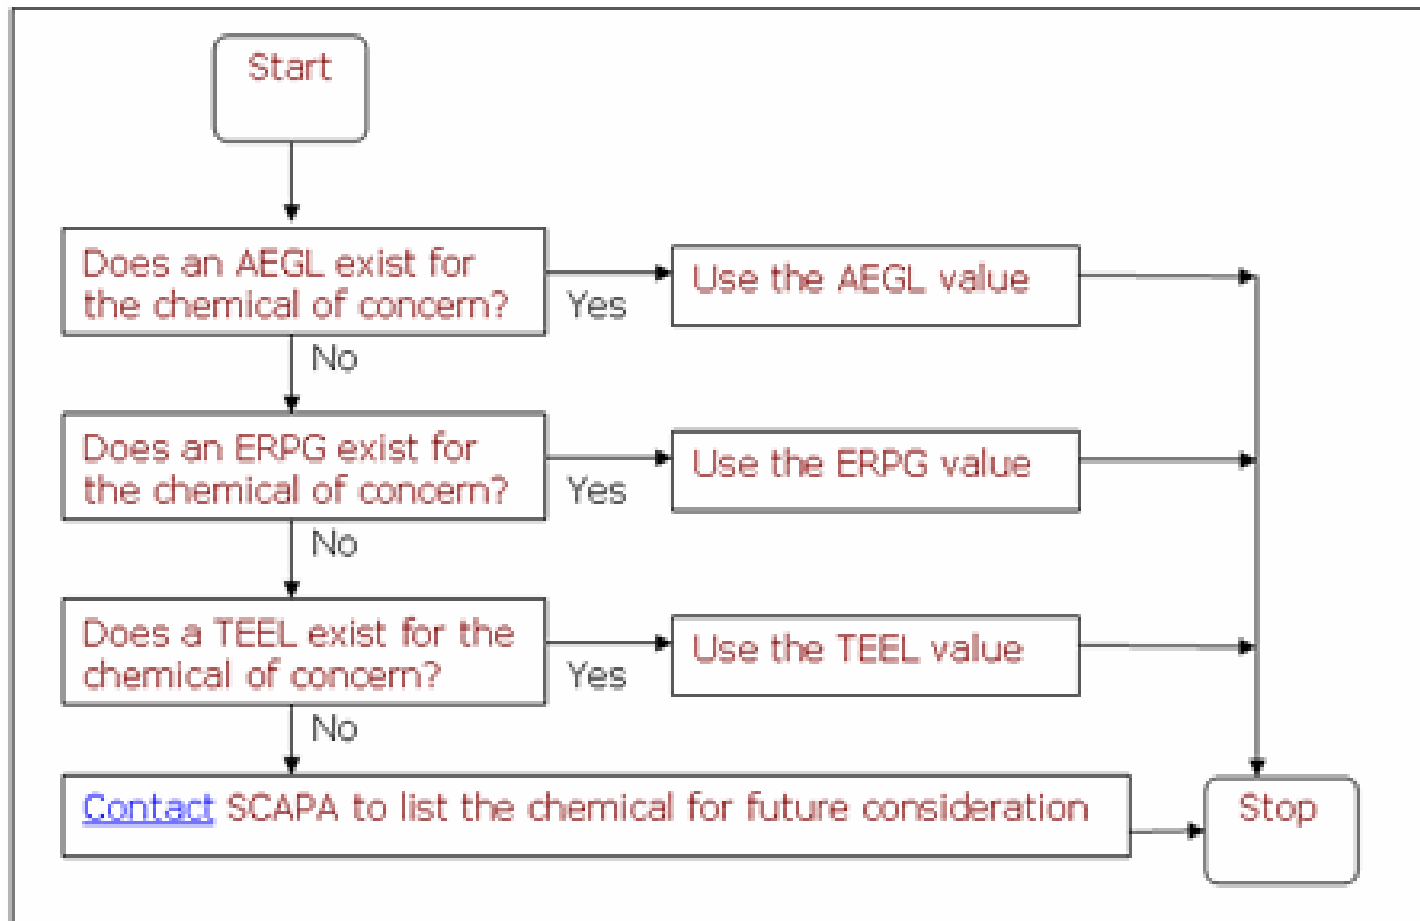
Start

Does an AEGL exist for the chemical of concern?

Yes

Use the AEGL value

No

Does an ERPG exist for the chemical of concern?

Yes

Use the ERPG value

No

Does a TEEL exist for the chemical of concern?

Yes

Use the TEEL value

No

Contact SCAPA to list the chemical for future consideration

Stop